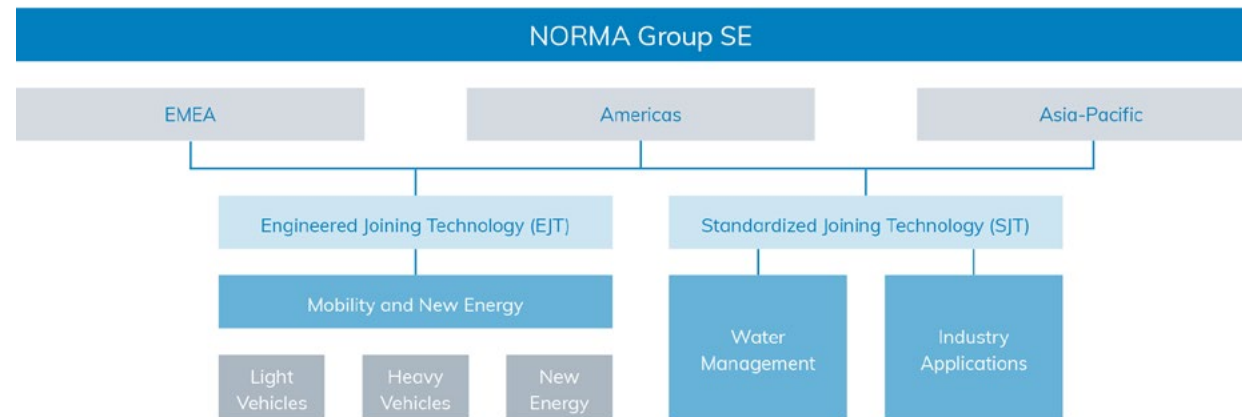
NORMA Group SE

EMEA

Americas

Asia-Pacific

Engineered Joining Technology (EJT)

Standardized Joining Technology (SJT)

Mobility and New Energy

Water Management

Industry Applications

Light Vehicles

Heavy Vehicles

New Energy